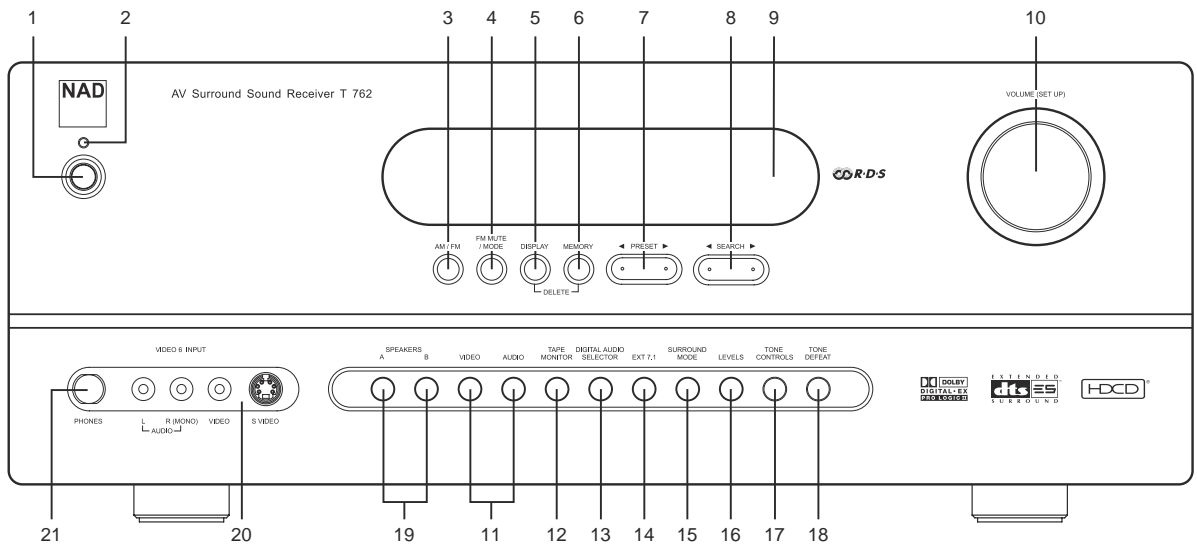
1 2 3 4 5 6 7 8 9 10

NAD

AV Surround Sound Receiver T 762

VOLUME (SET UP)

R·D·S

AM / FM

FM MUTE / MODE

DISPLAY

MEMORY

DELETE

◄ PRESET ►

◄ SEARCH ►

VIDEO 6 INPUT

PHONES

L

R (MONO)

AUDIO

VIDEO

S VIDEO

SPEAKERS A B

VIDEO

AUDIO

TAPE MONITOR

DIGITAL AUDIO SELECTOR

EXT 7.1

SURROUND MODE

LEVELS

TONE CONTROLS

TONE DEFEAT

DOLBY DIGITAL · EX PRO LOGIC II

EXTENDED dts ES SURROUND

HDCD

21 20 19 11 12 13 14 15 16 17 18